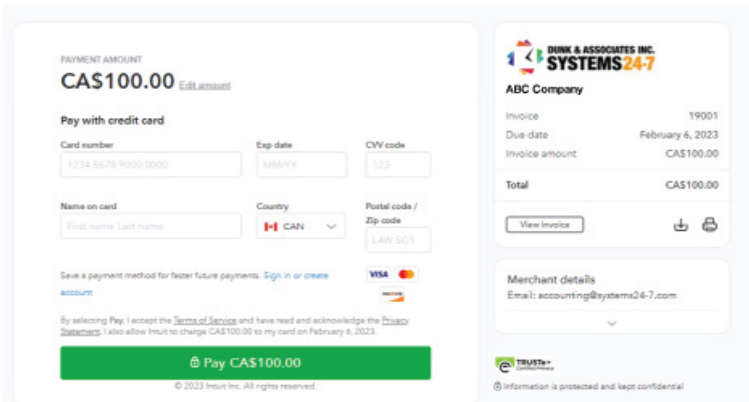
PAYMENT AMOUNT

CA$100.00 Edit amount

Pay with credit card

Card number
1234 5678 9000 0000

Exp date
MM/YY

CVV code
123

Name on card
First name Last name

Country
CAN

Postal code / Zip code
L4W 5G1

Save a payment method for faster future payments. Sign in or create account

VISA

By selecting Pay, I accept the Terms of Service and have read and acknowledge the Privacy Statement. I also allow Intuit to charge CA$100.00 to my card on February 6, 2023.

Pay CA$100.00

© 2023 Intuit Inc. All rights reserved.

DUNK & ASSOCIATES INC.
SYSTEMS24-7

ABC Company

| | |
|---|---|
| Invoice | 19001 |
| Due date | February 6, 2023 |
| Invoice amount | CA$100.00 |
| Total | CA$100.00 |

View Invoice

Merchant details
Email: accounting@systems24-7.com

TRUSTe Certified Privacy

Information is protected and kept confidential